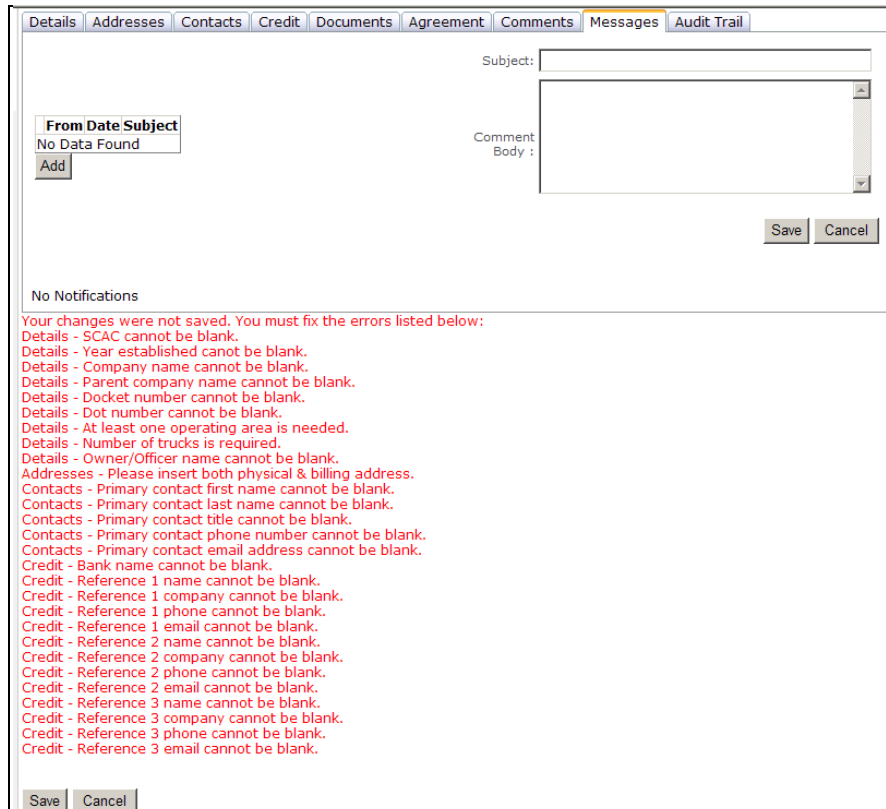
Details | Addresses | Contacts | Credit | Documents | Agreement | Comments | Messages | Audit Trail

Subject:

| From | Date | Subject |
|---|---|---|
| No Data Found | | |

Add

Comment Body :

Save Cancel

No Notifications

Your changes were not saved. You must fix the errors listed below:
Details - SCAC cannot be blank.
Details - Year established canot be blank.
Details - Company name cannot be blank.
Details - Parent company name cannot be blank.
Details - Docket number cannot be blank.
Details - Dot number cannot be blank.
Details - At least one operating area is needed.
Details - Number of trucks is required.
Details - Owner/Officer name cannot be blank.
Addresses - Please insert both physical & billing address.
Contacts - Primary contact first name cannot be blank.
Contacts - Primary contact last name cannot be blank.
Contacts - Primary contact title cannot be blank.
Contacts - Primary contact phone number cannot be blank.
Contacts - Primary contact email address cannot be blank.
Credit - Bank name cannot be blank.
Credit - Reference 1 name cannot be blank.
Credit - Reference 1 company cannot be blank.
Credit - Reference 1 phone cannot be blank.
Credit - Reference 1 email cannot be blank.
Credit - Reference 2 name cannot be blank.
Credit - Reference 2 company cannot be blank.
Credit - Reference 2 phone cannot be blank.
Credit - Reference 2 email cannot be blank.
Credit - Reference 3 name cannot be blank.
Credit - Reference 3 company cannot be blank.
Credit - Reference 3 phone cannot be blank.
Credit - Reference 3 email cannot be blank.

Save Cancel